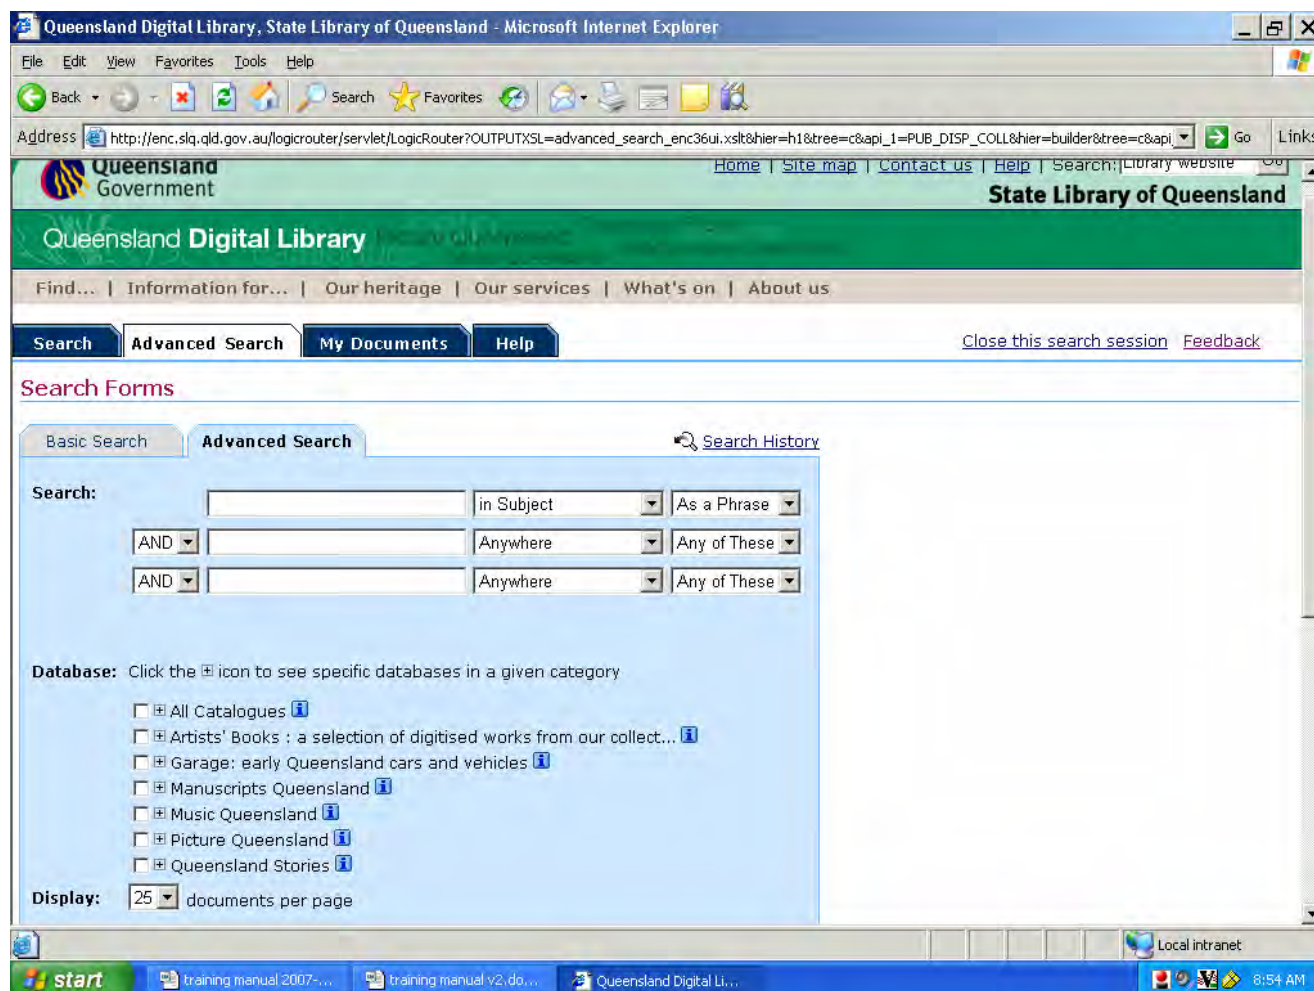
Queensland Digital Library, State Library of Queensland - Microsoft Internet Explorer

File Edit View Favorites Tools Help

Back Search Favorites

Address http://enc.slq.qld.gov.au/logicrouter/servlet/LogicRouter?OUTPUTXSL=advanced_search_enc36ui.xslt&hier=h1&tree=c&api_1=PUB_DISP_COLL&hier=builder&tree=c&api Go Links

Queensland Government

Home | Site map | Contact us | Help | Search: Library website Go

State Library of Queensland

Queensland Digital Library

Find... | Information for... | Our heritage | Our services | What's on | About us

Search Advanced Search My Documents Help

Close this search session Feedback

Search Forms

Basic Search Advanced Search

Search History

Search:

in Subject As a Phrase

AND Anywhere Any of These

AND Anywhere Any of These

Database: Click the ⊞ icon to see specific databases in a given category

All Catalogues
Artists' Books : a selection of digitised works from our collect...
Garage: early Queensland cars and vehicles
Manuscripts Queensland
Music Queensland
Picture Queensland
Queensland Stories

Display: 25 documents per page

Local intranet

start training manual 2007-... training manual v2.do... Queensland Digital Li... 8:54 AM